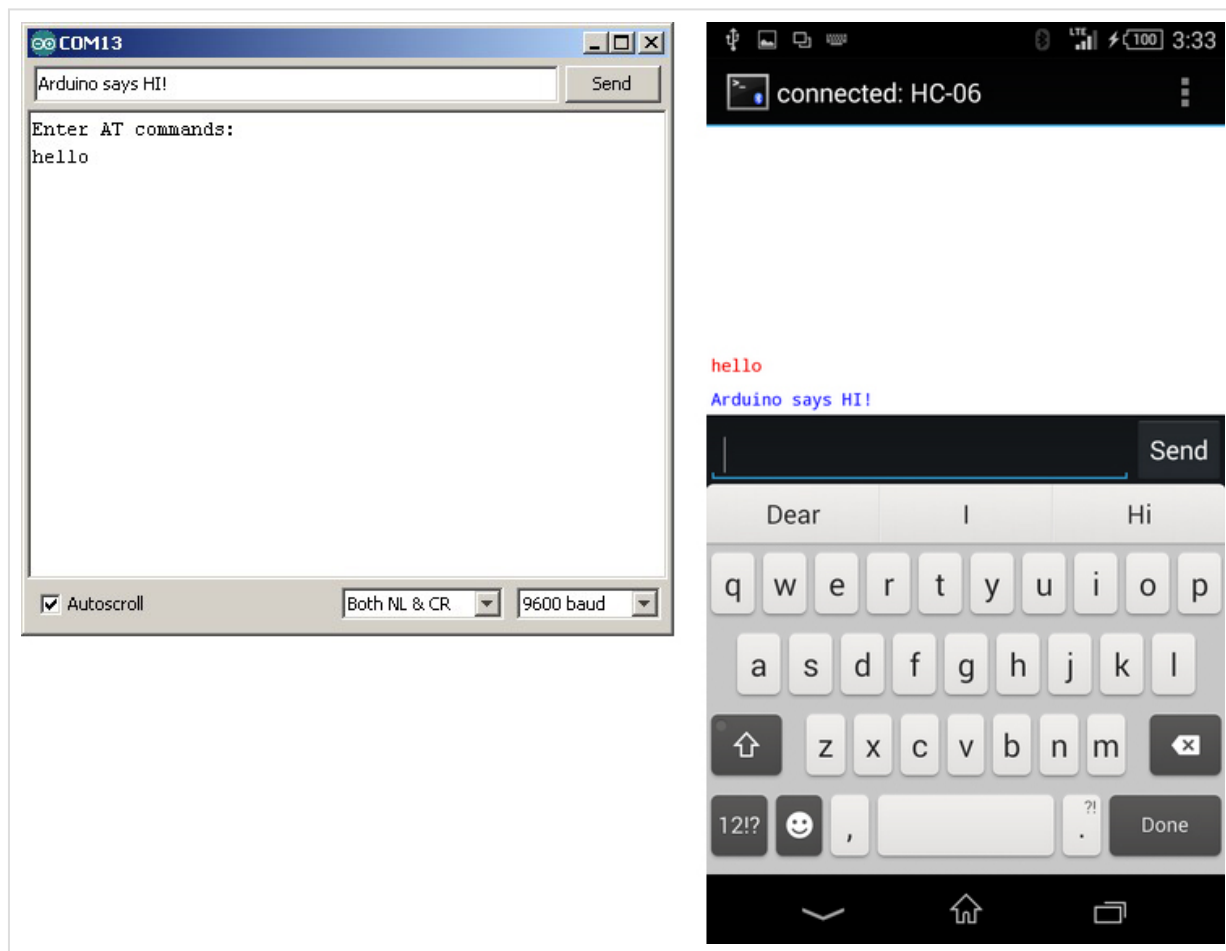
COM13

Arduino says HI!

Send

Enter AT commands:
hello

Autoscroll

Both NL & CR

9600 baud

LTE 100 3:33

connected: HC-06

hello

Arduino says HI!

Send

Dear

I

Hi

q w e r t y u i o p

a s d f g h j k l

z x c v b n m

12!?

,

?!

.

Done